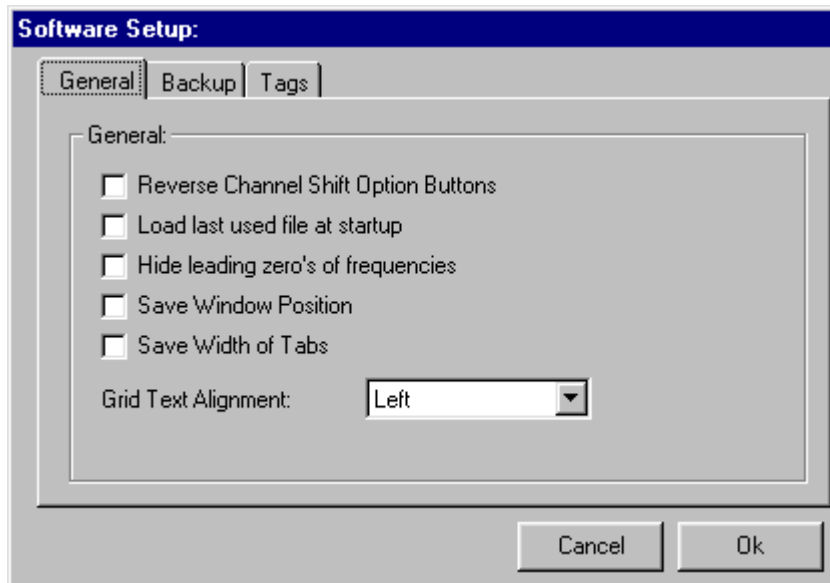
Software Setup:

General | Backup | Tags

General:

Reverse Channel Shift Option Buttons

Load last used file at startup

Hide leading zero's of frequencies

Save Window Position

Save Width of Tabs

Grid Text Alignment: Left

Cancel

Ok